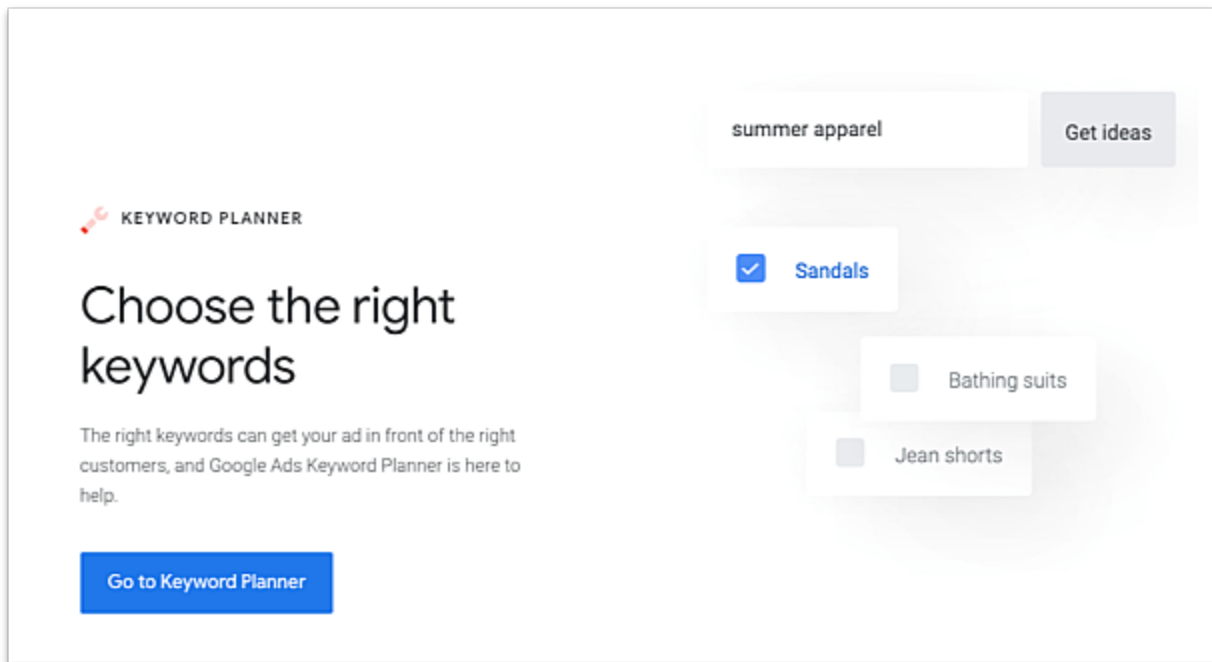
KEYWORD PLANNER

Choose the right keywords

The right keywords can get your ad in front of the right customers, and Google Ads Keyword Planner is here to help.

Go to Keyword Planner

summer apparel

Get ideas

Sandals

Bathing suits

Jean shorts